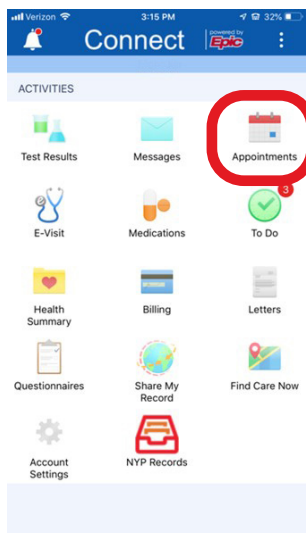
Verizon 3:15 PM 32%

Connect powered by Epic

ACTIVITIES

Test Results
Messages
Appointments
E-Visit
Medications
3
To Do
Health Summary
Billing
Letters
Questionnaires
Share My Record
Find Care Now
Account Settings
NYP Records